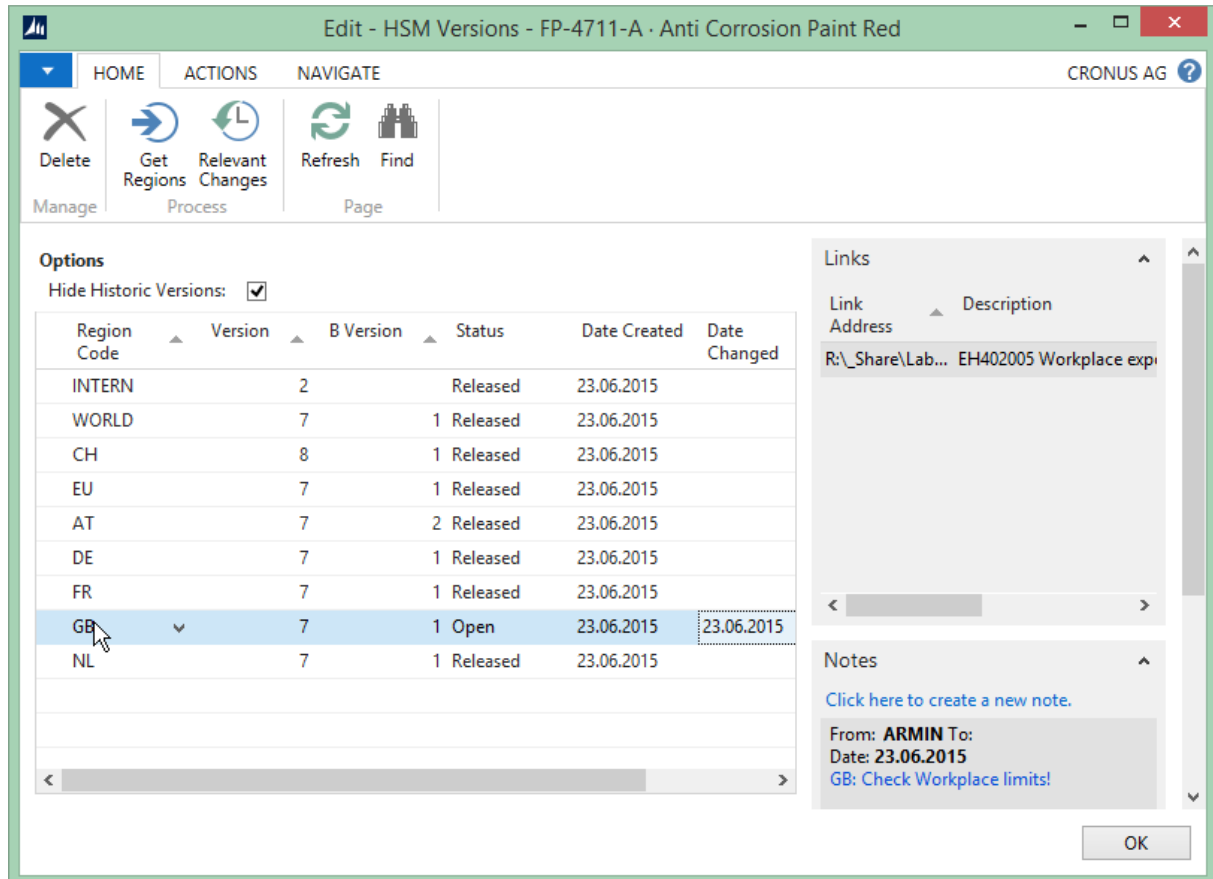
Edit - HSM Versions - FP-4711-A · Anti Corrosion Paint Red

HOME ACTIONS NAVIGATE CRONUS AG

Delete
Manage

Get Regions
Relevant Changes
Process

Refresh
Find
Page

Options
Hide Historic Versions: ✓

| Region Code | Version | B Version | Status | Date Created | Date Changed |
|---|---|---|---|---|---|
| INTERN | 2 | | Released | 23.06.2015 | |
| WORLD | 7 | 1 | Released | 23.06.2015 | |
| CH | 8 | 1 | Released | 23.06.2015 | |
| EU | 7 | 1 | Released | 23.06.2015 | |
| AT | 7 | 2 | Released | 23.06.2015 | |
| DE | 7 | 1 | Released | 23.06.2015 | |
| FR | 7 | 1 | Released | 23.06.2015 | |
| GB | 7 | 1 | Open | 23.06.2015 | 23.06.2015 |
| NL | 7 | 1 | Released | 23.06.2015 | |

Links

| Link Address | Description |
|---|---|
| R:\_Share\Lab... | EH402005 Workplace exp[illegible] |

Notes
Click here to create a new note.
From: ARMIN To:
Date: 23.06.2015
GB: Check Workplace limits!

OK